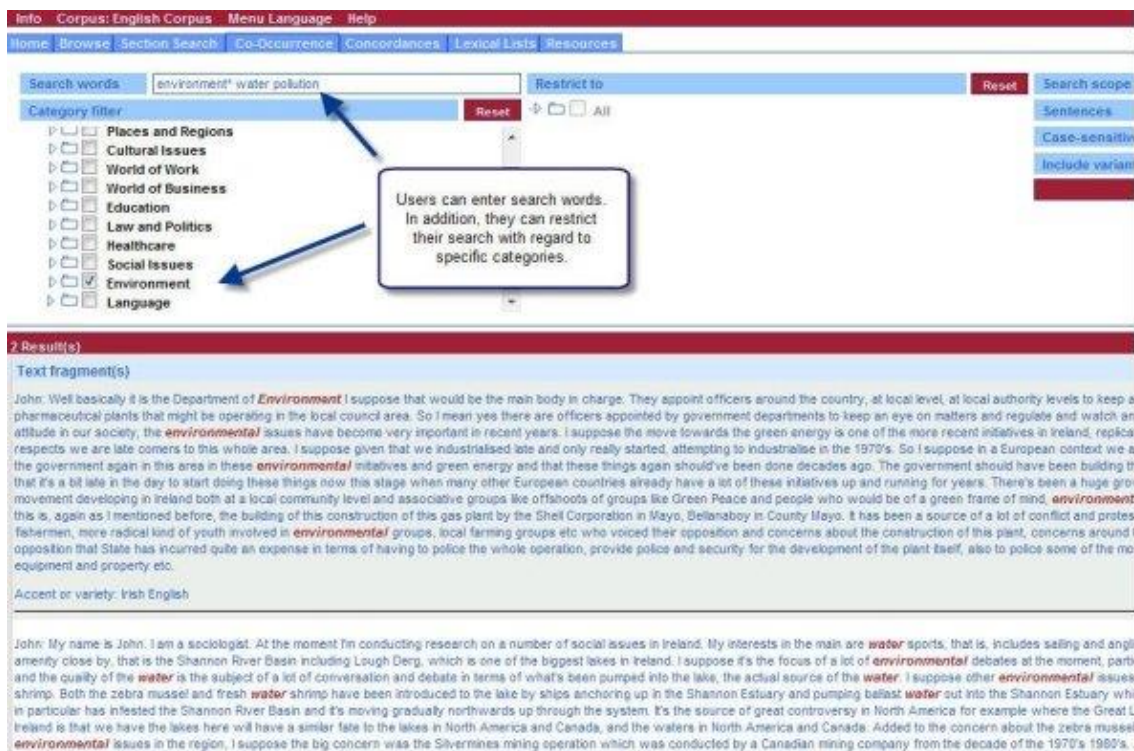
Info Corpus: English Corpus Menu Language Help

Home Browse Section Search Co-Occurrence Concordances Lexical Lists Resources

Search words environment* water pollution

Restrict to

Reset

Search scope

Category filter

Reset

All

Sentences

Case-sensitiv

Include varian

Places and Regions
Cultural Issues
World of Work
World of Business
Education
Law and Politics
Healthcare
Social Issues
Environment
Language

Users can enter search words. In addition, they can restrict their search with regard to specific categories.

2 Result(s)

Text fragment(s)

John: Well basically it is the Department of Environment I suppose that would be the main body in charge. They appoint officers around the country, at local level, at local authority levels to keep a pharmaceutical plants that might be operating in the local council area. So I mean yes there are officers appointed by government departments to keep an eye on matters and regulate and watch an attitude in our society, the environmental issues have become very important in recent years. I suppose the move towards the green energy is one of the more recent initiatives in Ireland, replica respects we are late comers to this whole area. I suppose given that we industrialised late and only really started, attempting to industrialise in the 1970's. So I suppose in a European context we a the government again in this area in these environmental initiatives and green energy and that these things again should've been done decades ago. The government should have been building t that it's a bit late in the day to start doing these things now this stage when many other European countries already have a lot of these initiatives up and running for years. There's been a huge gro movement developing in Ireland both at a local community level and associative groups like offshoots of groups like Green Peace and people who would be of a green frame of mind, environment this is, again as I mentioned before, the building of this construction of this gas plant by the Shell Corporation in Mayo, Bellanaboy in County Mayo. It has been a source of a lot of conflict and protes fishermen, more radical kind of youth involved in environmental groups, local farming groups etc who voiced their opposition and concerns about the construction of this plant, concerns around opposition that State has incurred quite an expense in terms of having to police the whole operation, provide police and security for the development of the plant itself, also to police some of the mo equipment and property etc.

Accent or variety: Irish English

John: My name is John. I am a sociologist. At the moment I'm conducting research on a number of social issues in Ireland. My interests in the main are water sports, that is, includes sailing and angl amenity close by, that is the Shannon River Basin including Lough Derg, which is one of the biggest lakes in Ireland. I suppose it's the focus of a lot of environmental debates at the moment, parti and the quality of the water is the subject of a lot of conversation and debate in terms of what's been pumped into the lake, the actual source of the water. I suppose other environmental issues shrimp. Both the zebra mussel and fresh water shrimp have been introduced to the lake by ships anchoring up in the Shannon Estuary and pumping ballast water out into the Shannon Estuary whi in particular has infested the Shannon River Basin and it's moving gradually northwards up through the system. It's the source of great controversy in North America for example where the Great L Ireland is that we have the lakes here will have a similar fate to the lakes in North America and Canada, and the waters in North America and Canada. Added to the concern about the zebra mussel environmental issues in the region, I suppose the big concern was the Silvermines mining operation which was conducted by a Canadian mining company from the decade of the 1970's 1980's